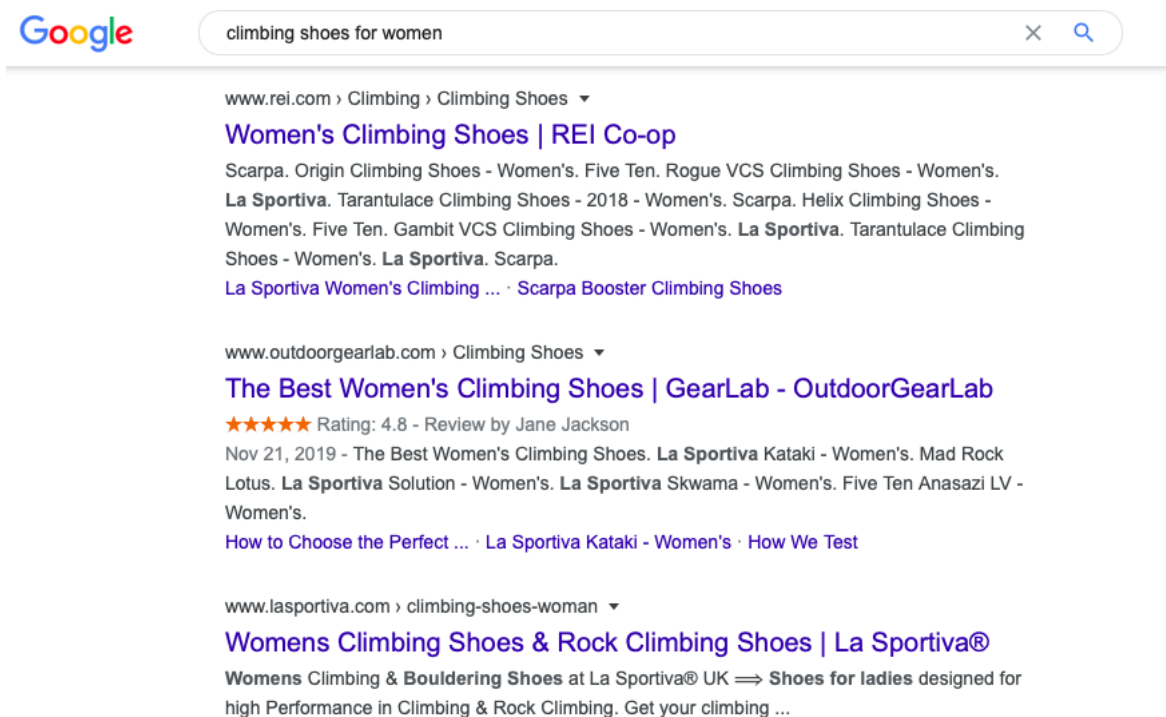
Google

climbing shoes for women

www.rei.com › Climbing › Climbing Shoes ▾

Women's Climbing Shoes | REI Co-op

Scarpa. Origin Climbing Shoes - Women's. Five Ten. Rogue VCS Climbing Shoes - Women's. La Sportiva. Tarantulace Climbing Shoes - 2018 - Women's. Scarpa. Helix Climbing Shoes - Women's. Five Ten. Gambit VCS Climbing Shoes - Women's. La Sportiva. Tarantulace Climbing Shoes - Women's. La Sportiva. Scarpa.

La Sportiva Women's Climbing ... · Scarpa Booster Climbing Shoes

www.outdoorgearlab.com › Climbing Shoes ▾

The Best Women's Climbing Shoes | GearLab - OutdoorGearLab

★★★★★ Rating: 4.8 - Review by Jane Jackson

Nov 21, 2019 - The Best Women's Climbing Shoes. La Sportiva Kataki - Women's. Mad Rock Lotus. La Sportiva Solution - Women's. La Sportiva Skwama - Women's. Five Ten Anasazi LV - Women's.

How to Choose the Perfect ... · La Sportiva Kataki - Women's · How We Test

www.lasportiva.com › climbing-shoes-woman ▾

Womens Climbing Shoes & Rock Climbing Shoes | La Sportiva®

Womens Climbing & Bouldering Shoes at La Sportiva® UK ⟹ Shoes for ladies designed for high Performance in Climbing & Rock Climbing. Get your climbing ...